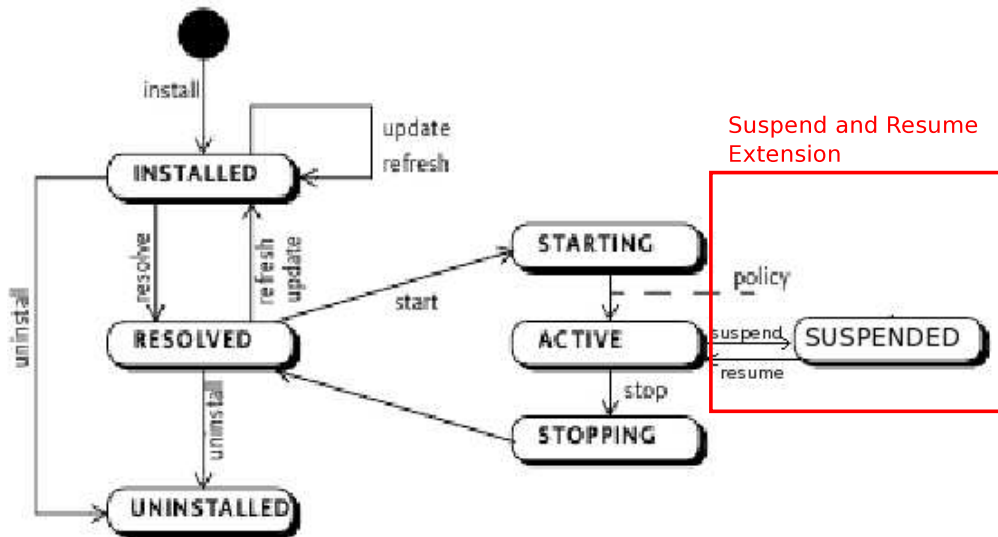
install

update
refresh

INSTALLED

Suspend and Resume
Extension

uninstall

resolve

refresh
update

STARTING

policy

start

RESOLVED

ACTIVE

suspend

SUSPENDED

resume

uninstall

stop

STOPPING

UNINSTALLED